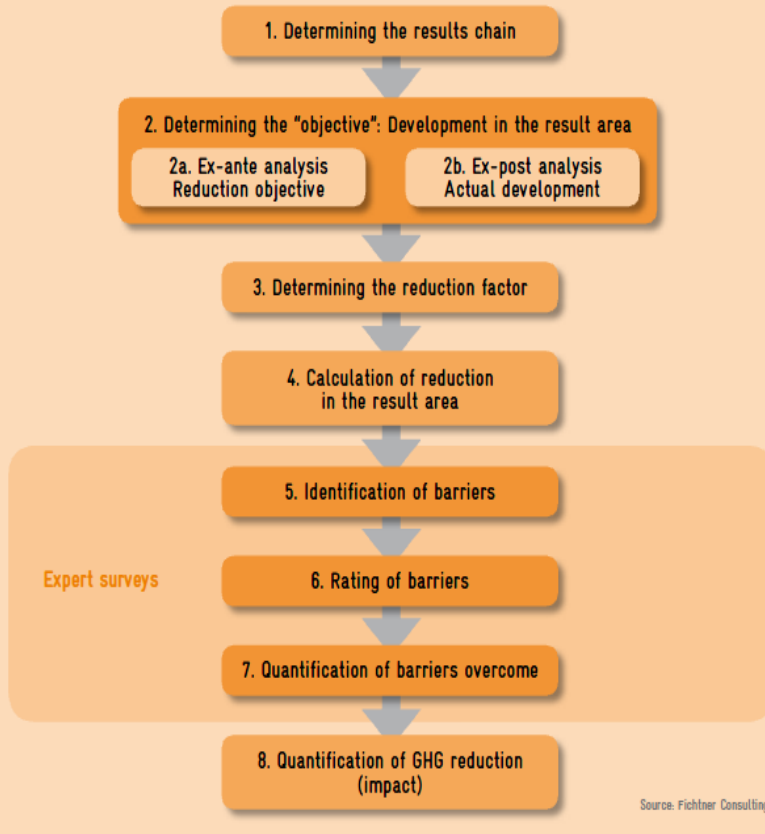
1. Determining the results chain

2. Determining the "objective": Development in the result area

2a. Ex-ante analysis
Reduction objective

2b. Ex-post analysis
Actual development

3. Determining the reduction factor

4. Calculation of reduction in the result area

Expert surveys

5. Identification of barriers

6. Rating of barriers

7. Quantification of barriers overcome

8. Quantification of GHG reduction (impact)

Source: Fichtner Consultin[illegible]